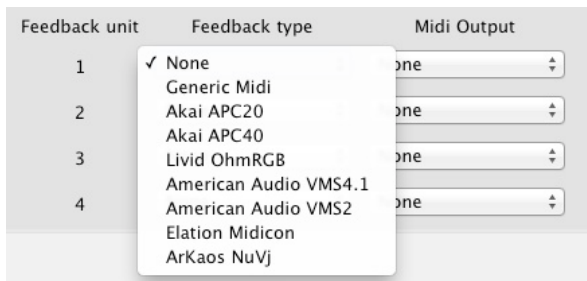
| Feedback unit | Feedback type | Midi Output |
|---|---|---|
| 1 | ✓ None | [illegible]one |
| 2 | | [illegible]one |
| 3 | | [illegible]one |
| 4 | | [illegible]one |

✓ None
Generic Midi
Akai APC20
Akai APC40
Livid OhmRGB
American Audio VMS4.1
American Audio VMS2
Elation Midicon
ArKaos NuVj